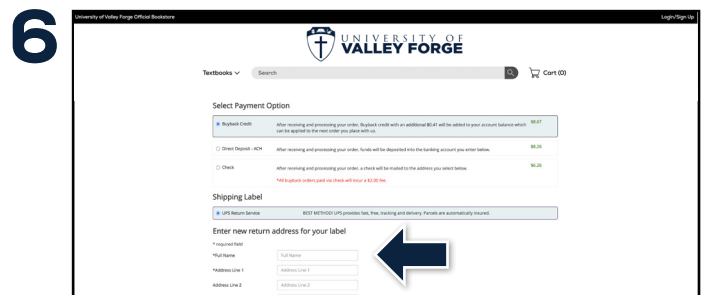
6

University of Valley Forge Official Bookstore

Login/Sign Up

UNIVERSITY OF VALLEY FORGE

Textbooks

Search

Cart (0)

Select Payment Option

Buyback Credit | After receiving and processing your order, Buyback credit with an additional $0.41 will be added to your account balance which can be applied to the next order you place with us. | $0.67

Direct Deposit - ACH | After receiving and processing your order, funds will be deposited into the banking account you enter below. | $0.26

Check | After receiving and processing your order, a check will be mailed to the address you select below. | $0.26

*All buyback orders paid via check will incur a $2.00 fee.

Shipping Label

UPS Return Service | BEST METHOD! UPS provides fast, free, tracking and delivery. Parcels are automatically insured.

Enter new return address for your label

* required field

*Full Name | Full Name

*Address Line 1 | Address Line 1

Address Line 2 | Address Line 2